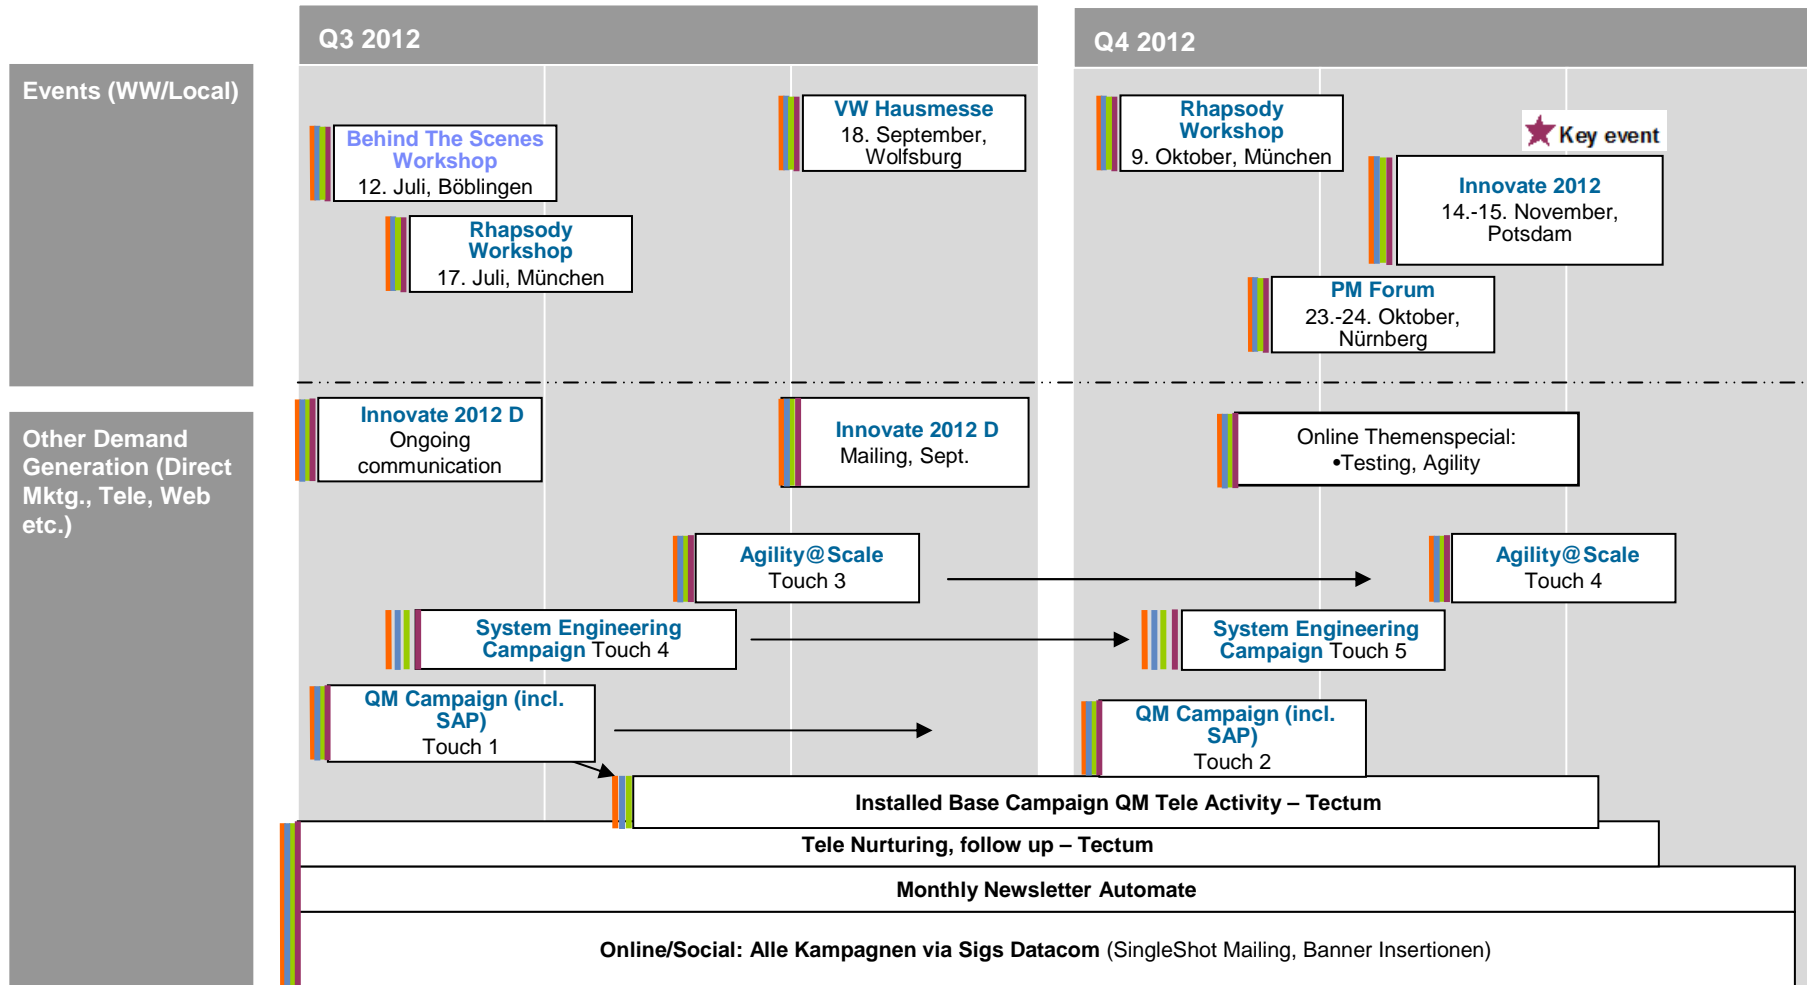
Q3 2012

Q4 2012

Events (WW/Local)

Behind The Scenes Workshop
12. Juli, Böblingen

Rhapsody Workshop
17. Juli, München

VW Hausmesse
18. September, Wolfsburg

Rhapsody Workshop
9. Oktober, München

Key event

Innovate 2012
14.-15. November, Potsdam

PM Forum
23.-24. Oktober, Nürnberg

Other Demand Generation (Direct Mktg., Tele, Web etc.)

Innovate 2012 D
Ongoing communication

Innovate 2012 D
Mailing, Sept.

Online Themenspecial:
•Testing, Agility

Agility@Scale
Touch 3

Agility@Scale
Touch 4

System Engineering Campaign Touch 4

System Engineering Campaign Touch 5

QM Campaign (incl. SAP)
Touch 1

QM Campaign (incl. SAP)
Touch 2

Installed Base Campaign QM Tele Activity – Tectum

Tele Nurturing, follow up – Tectum

Monthly Newsletter Automate

Online/Social: Alle Kampagnen via Sigs Datacom (SingleShot Mailing, Banner Insertionen)